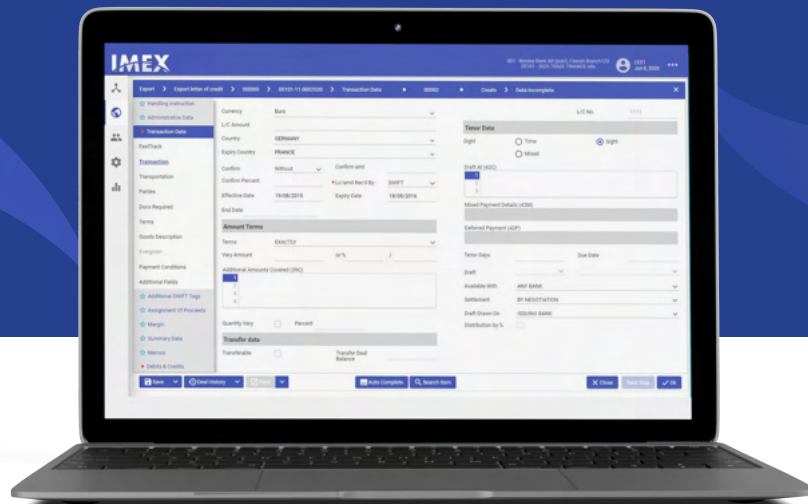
IMEX

Export > Export letter of credit > 900000 > 00101-11-00025020 > Transaction Data • 00002 • Create > Data incomplete

Handling Instruction
Administrative Data
Transaction Data
FastTrack
Transaction
Transportation
Parties
Docs Required
Terms
Goods Description
Payment Conditions
Additional Fields
Additional SWIFT Tags
Assignment Of Proceeds
Margin
Summary Data
Memos
Debits & Credits

Currency Euro
L/C Amount
Country GERMANY
Expiry Country FRANCE
Confirm Without Confirm amt
Confirm Percent Lc/amd Rec'd By SWIFT
Effective Date 19/08/2015 Expiry Date 19/08/2016
End Date

Amount Terms
Terms EXACTLY
Vary Amount or %
Additional Amounts Covered (39C)
1
2
3
4
Quantity Vary Percent

Transfer data
Transferable Transfer Deal Balance

L/C No.
Tenor Data
Sight Time Sight
Mixed
Draft At (42C)
1
2
3
Mixed Payment Details (42M)
Deferred Payment (42P)
Tenor Days Due Date
Draft
Available With ANY BANK
Settlement BY NEGOTIATION
Draft Drawn On ISSUING BANK
Distribution by %

Save Deal History Print Auto Complete Search Item Close Next Step Ok